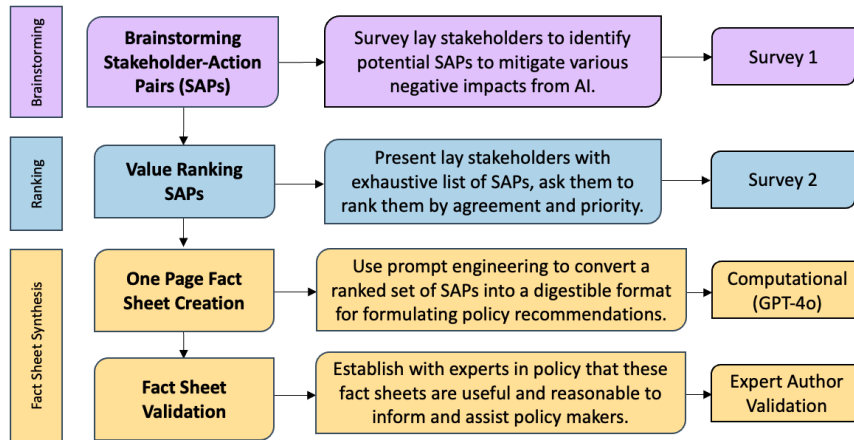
Brainstorming

Brainstorming Stakeholder-Action Pairs (SAPs)

Survey lay stakeholders to identify potential SAPs to mitigate various negative impacts from AI.

Survey 1

Ranking

Value Ranking SAPs

Present lay stakeholders with exhaustive list of SAPs, ask them to rank them by agreement and priority.

Survey 2

Fact Sheet Synthesis

One Page Fact Sheet Creation

Use prompt engineering to convert a ranked set of SAPs into a digestible format for formulating policy recommendations.

Computational (GPT-4o)

Fact Sheet Validation

Establish with experts in policy that these fact sheets are useful and reasonable to inform and assist policy makers.

Expert Author Validation